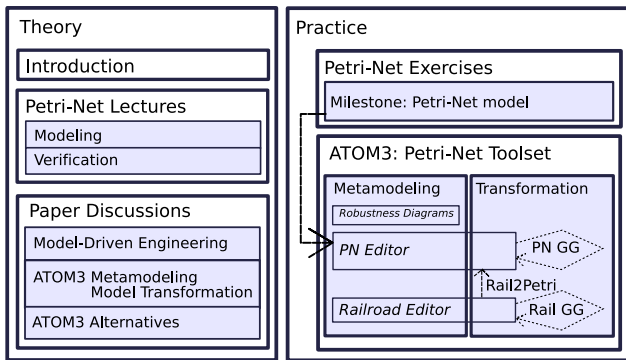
Theory

Introduction

Petri-Net Lectures

Modeling

Verification

Paper Discussions

Model-Driven Engineering

ATOM3 Metamodeling
Model Transformation

ATOM3 Alternatives

Practice

Petri-Net Exercises

Milestone: Petri-Net model

ATOM3: Petri-Net Toolset

Metamodeling

Robustness Diagrams

PN Editor

Railroad Editor

Transformation

PN GG

Rail2Petri

Rail GG